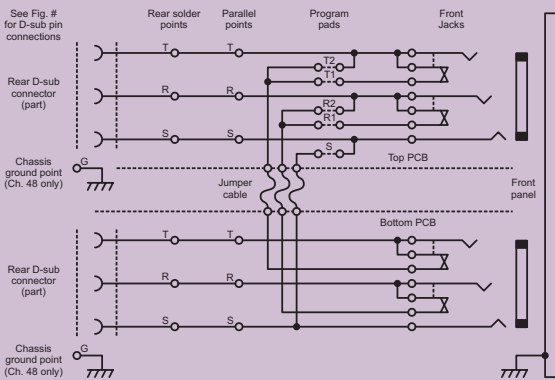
See Fig. # for D-sub pin connections

Rear solder points

Parallel points

Program pads

Front Jacks

Rear D-sub connector (part)

T

T

T2

T1

R

R

R2

R1

S

S

S

Chassis ground point (Ch. 48 only)

G

Top PCB

Jumper cable

Front panel

Bottom PCB

Rear D-sub connector (part)

T

T

R

R

S

S

Chassis ground point (Ch. 48 only)

G